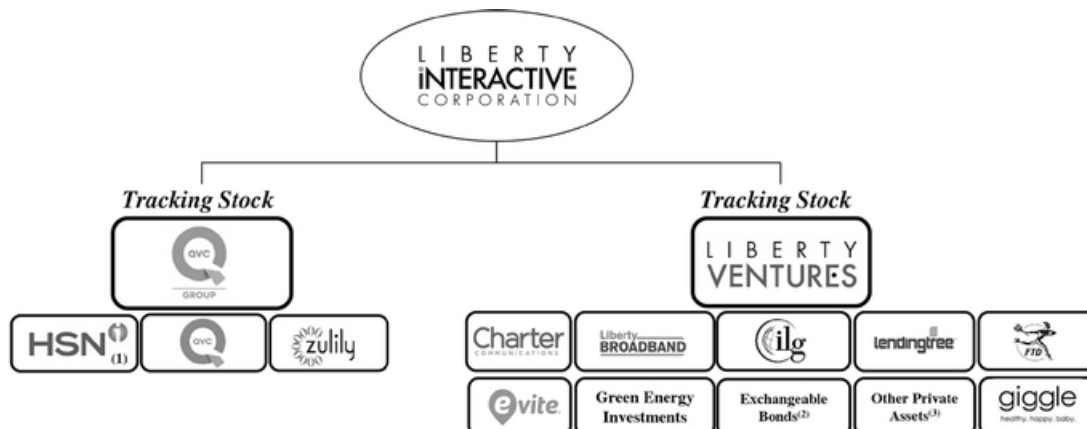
LIBERTY
INTERACTIVE
CORPORATION

Tracking Stock

QVC
GROUP

HSN (1)

QVC

zulily

Tracking Stock

LIBERTY
VENTURES

Charter
COMMUNICATIONS

Liberty
BROADBAND

ilg

lendingtree

FTD

evite

Green Energy Investments

Exchangeable Bonds$^{(2)}$

Other Private Assets$^{(3)}$

giggle
healthy. happy. baby.